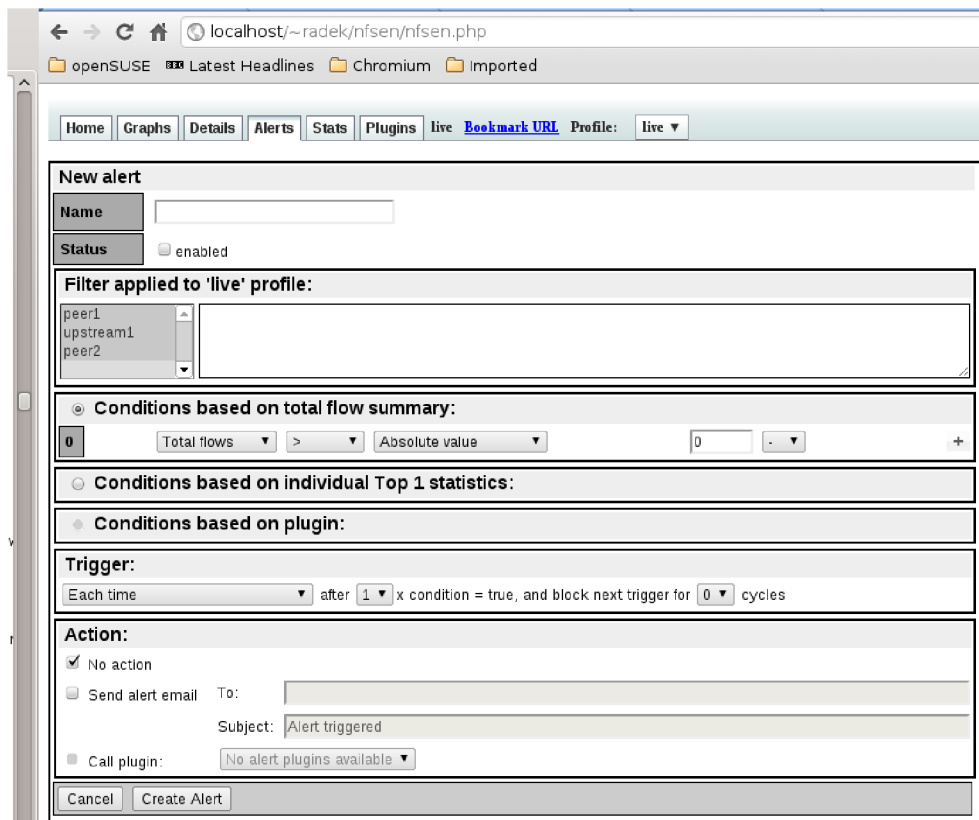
localhost/~radek/nfsen/nfsen.php

openSUSE Latest Headlines Chromium Imported

Home Graphs Details Alerts Stats Plugins live Bookmark URL Profile: live ▼

New alert

Name

Status enabled

Filter applied to 'live' profile:

peer1
upstream1
peer2

Conditions based on total flow summary:

0 Total flows ▼ > ▼ Absolute value ▼ 0 - ▼ +

Conditions based on individual Top 1 statistics:

Conditions based on plugin:

Trigger:

Each time ▼ after 1 ▼ x condition = true, and block next trigger for 0 ▼ cycles

Action:

No action

Send alert email To:

Subject: Alert triggered

Call plugin: No alert plugins available ▼

Cancel Create Alert